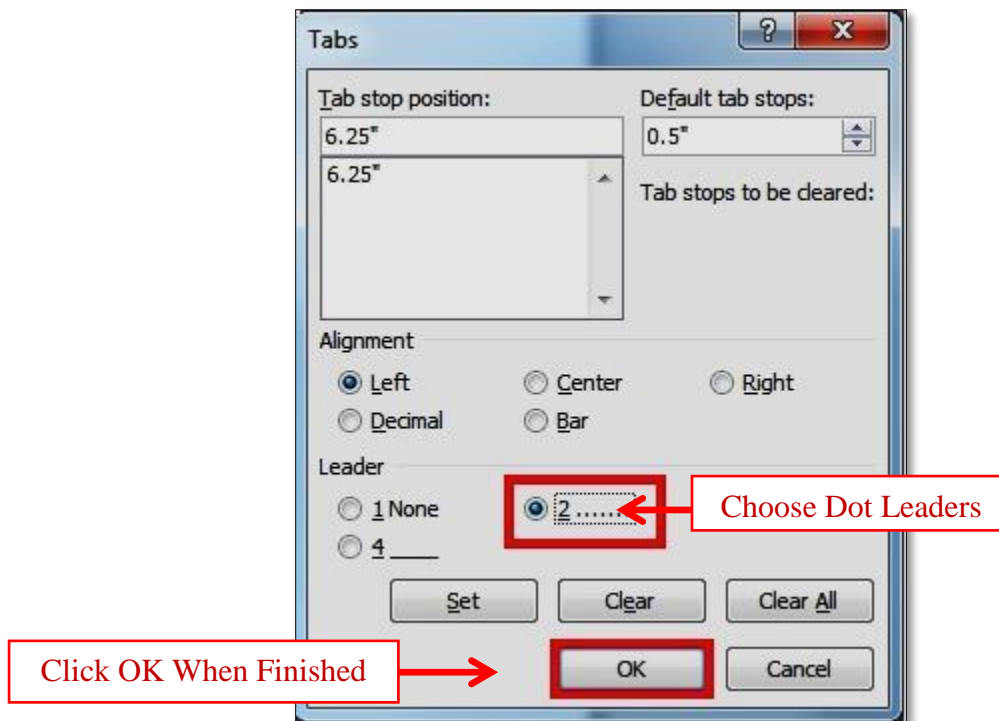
Tabs

?

X

Tab stop position:

6.25"

6.25"

Default tab stops:

0.5"

Tab stops to be cleared:

Alignment

Left

Center

Right

Decimal

Bar

Leader

1 None

2 ......

4 ____

Choose Dot Leaders

Set

Clear

Clear All

Click OK When Finished

OK

Cancel